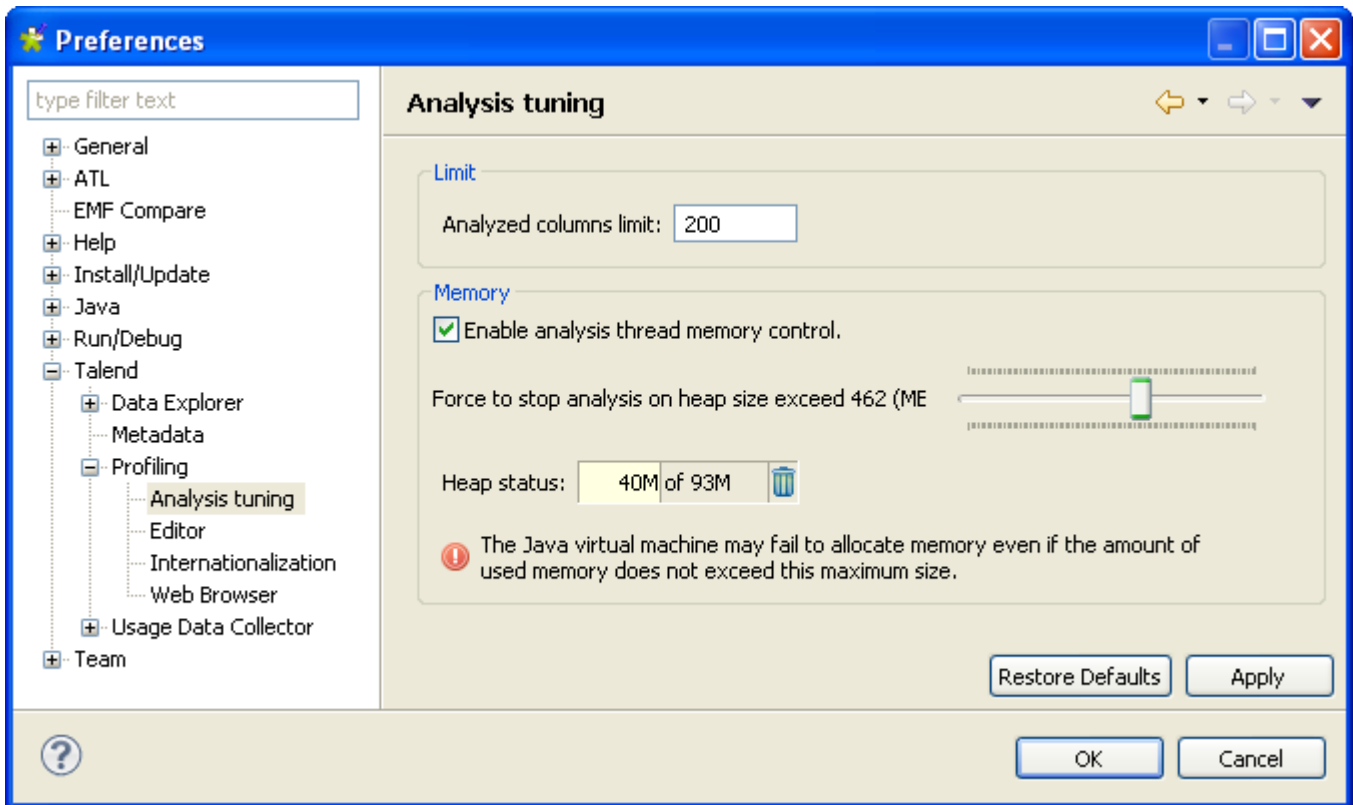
Preferences

type filter text

General
ATL
EMF Compare
Help
Install/Update
Java
Run/Debug
Talend
Data Explorer
Metadata
Profiling
Analysis tuning
Editor
Internationalization
Web Browser
Usage Data Collector
Team

Analysis tuning

Limit

Analyzed columns limit: 200

Memory

Enable analysis thread memory control.

Force to stop analysis on heap size exceed 462 (ME

Heap status: 40M of 93M

The Java virtual machine may fail to allocate memory even if the amount of used memory does not exceed this maximum size.

Restore Defaults

Apply

OK

Cancel